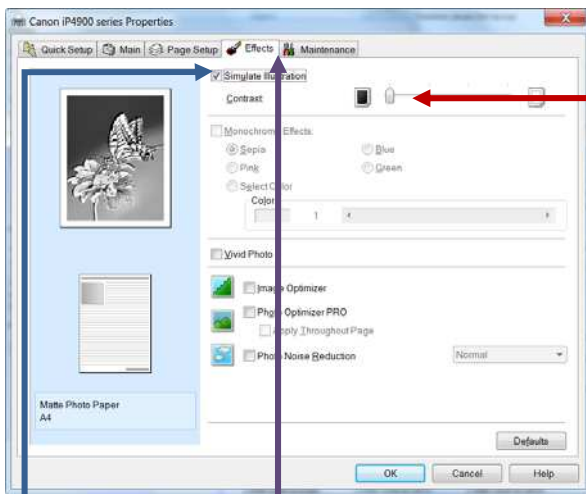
Canon iP4900 series Properties

Quick Setup | Main | Page Setup | Effects | Maintenance

Simulate Illustration

Contrast:

Monochrome Effects:

Sepia
Blue
Pink
Green
Select Color

Color:

1

Vivid Photo

Image Optimizer

Photo Optimizer PRO

Apply Throughout Page

Photo Noise Reduction

Normal

Matte Photo Paper
A4

Defaults

OK | Cancel | Help